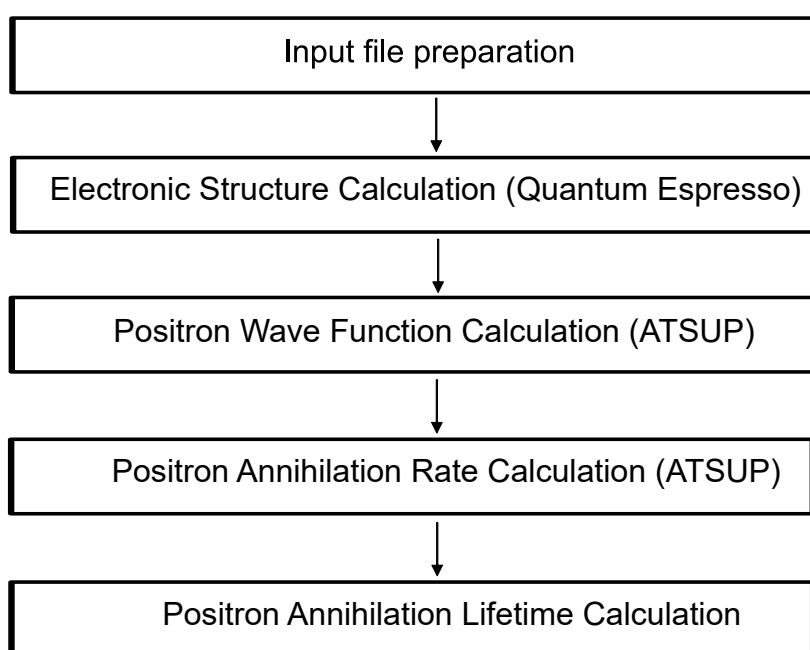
Input file preparation

Electronic Structure Calculation (Quantum Espresso)

Positron Wave Function Calculation (ATSUP)

Positron Annihilation Rate Calculation (ATSUP)

Positron Annihilation Lifetime Calculation